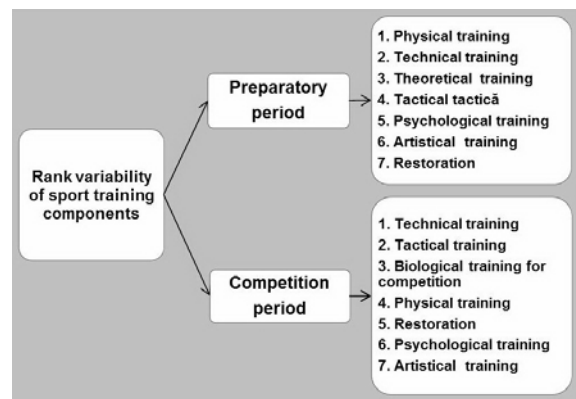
Rank variability of sport training components

Preparatory period

1. Physical training
2. Technical training
3. Theoretical training
4. Tactical tactică
5. Psychological training
6. Artistical training
7. Restoration

Competition period

1. Technical training
2. Tactical training
3. Biological training for competition
4. Physical training
5. Restoration
6. Psychological training
7. Artistical training